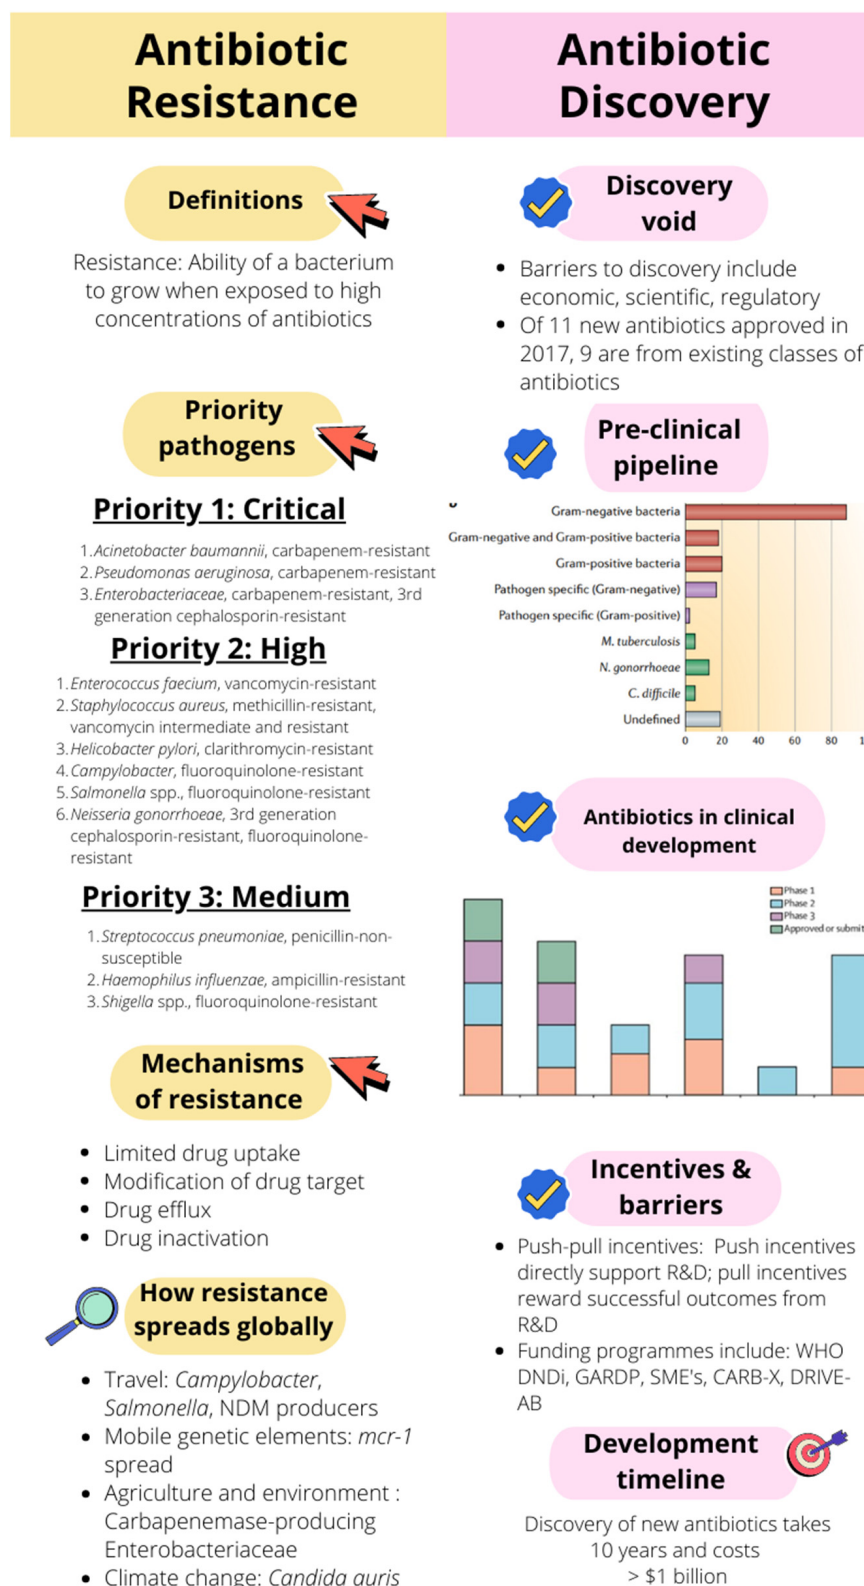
Antibiotic Resistance

Definitions

Resistance: Ability of a bacterium to grow when exposed to high concentrations of antibiotics

Priority pathogens

Priority 1: Critical

1. *Acinetobacter baumannii*, carbapenem-resistant
2. *Pseudomonas aeruginosa*, carbapenem-resistant
3. *Enterobacteriaceae*, carbapenem-resistant, 3rd generation cephalosporin-resistant

Priority 2: High

1. *Enterococcus faecium*, vancomycin-resistant
2. *Staphylococcus aureus*, methicillin-resistant, vancomycin intermediate and resistant
3. *Helicobacter pylori*, clarithromycin-resistant
4. *Campylobacter*, fluoroquinolone-resistant
5. *Salmonella* spp., fluoroquinolone-resistant
6. *Neisseria gonorrhoeae*, 3rd generation cephalosporin-resistant, fluoroquinolone-resistant

Priority 3: Medium

1. *Streptococcus pneumoniae*, penicillin-non-susceptible
2. *Haemophilus influenzae*, ampicillin-resistant
3. *Shigella* spp., fluoroquinolone-resistant

Mechanisms of resistance

- Limited drug uptake
- Modification of drug target
- Drug efflux
- Drug inactivation

How resistance spreads globally

- Travel: *Campylobacter*, *Salmonella*, NDM producers
- Mobile genetic elements: *mcr-1* spread
- Agriculture and environment : Carbapenemase-producing Enterobacteriaceae
- Climate change: *Candida auris*

Antibiotic Discovery

Discovery void

- Barriers to discovery include economic, scientific, regulatory
- Of 11 new antibiotics approved in 2017, 9 are from existing classes of antibiotics

Pre-clinical pipeline

Gram-negative bacteria
Gram-negative and Gram-positive bacteria
Gram-positive bacteria
Pathogen specific (Gram-negative)
Pathogen specific (Gram-positive)
M. tuberculosis
N. gonorrhoeae
C. difficile
Undefined
0 20 40 60 80 1

Antibiotics in clinical development

Phase 1
Phase 2
Phase 3
Approved or submit

Incentives & barriers

- Push-pull incentives: Push incentives directly support R&D; pull incentives reward successful outcomes from R&D
- Funding programmes include: WHO DNDi, GARDP, SME's, CARB-X, DRIVE-AB

Development timeline

Discovery of new antibiotics takes 10 years and costs > $1 billion